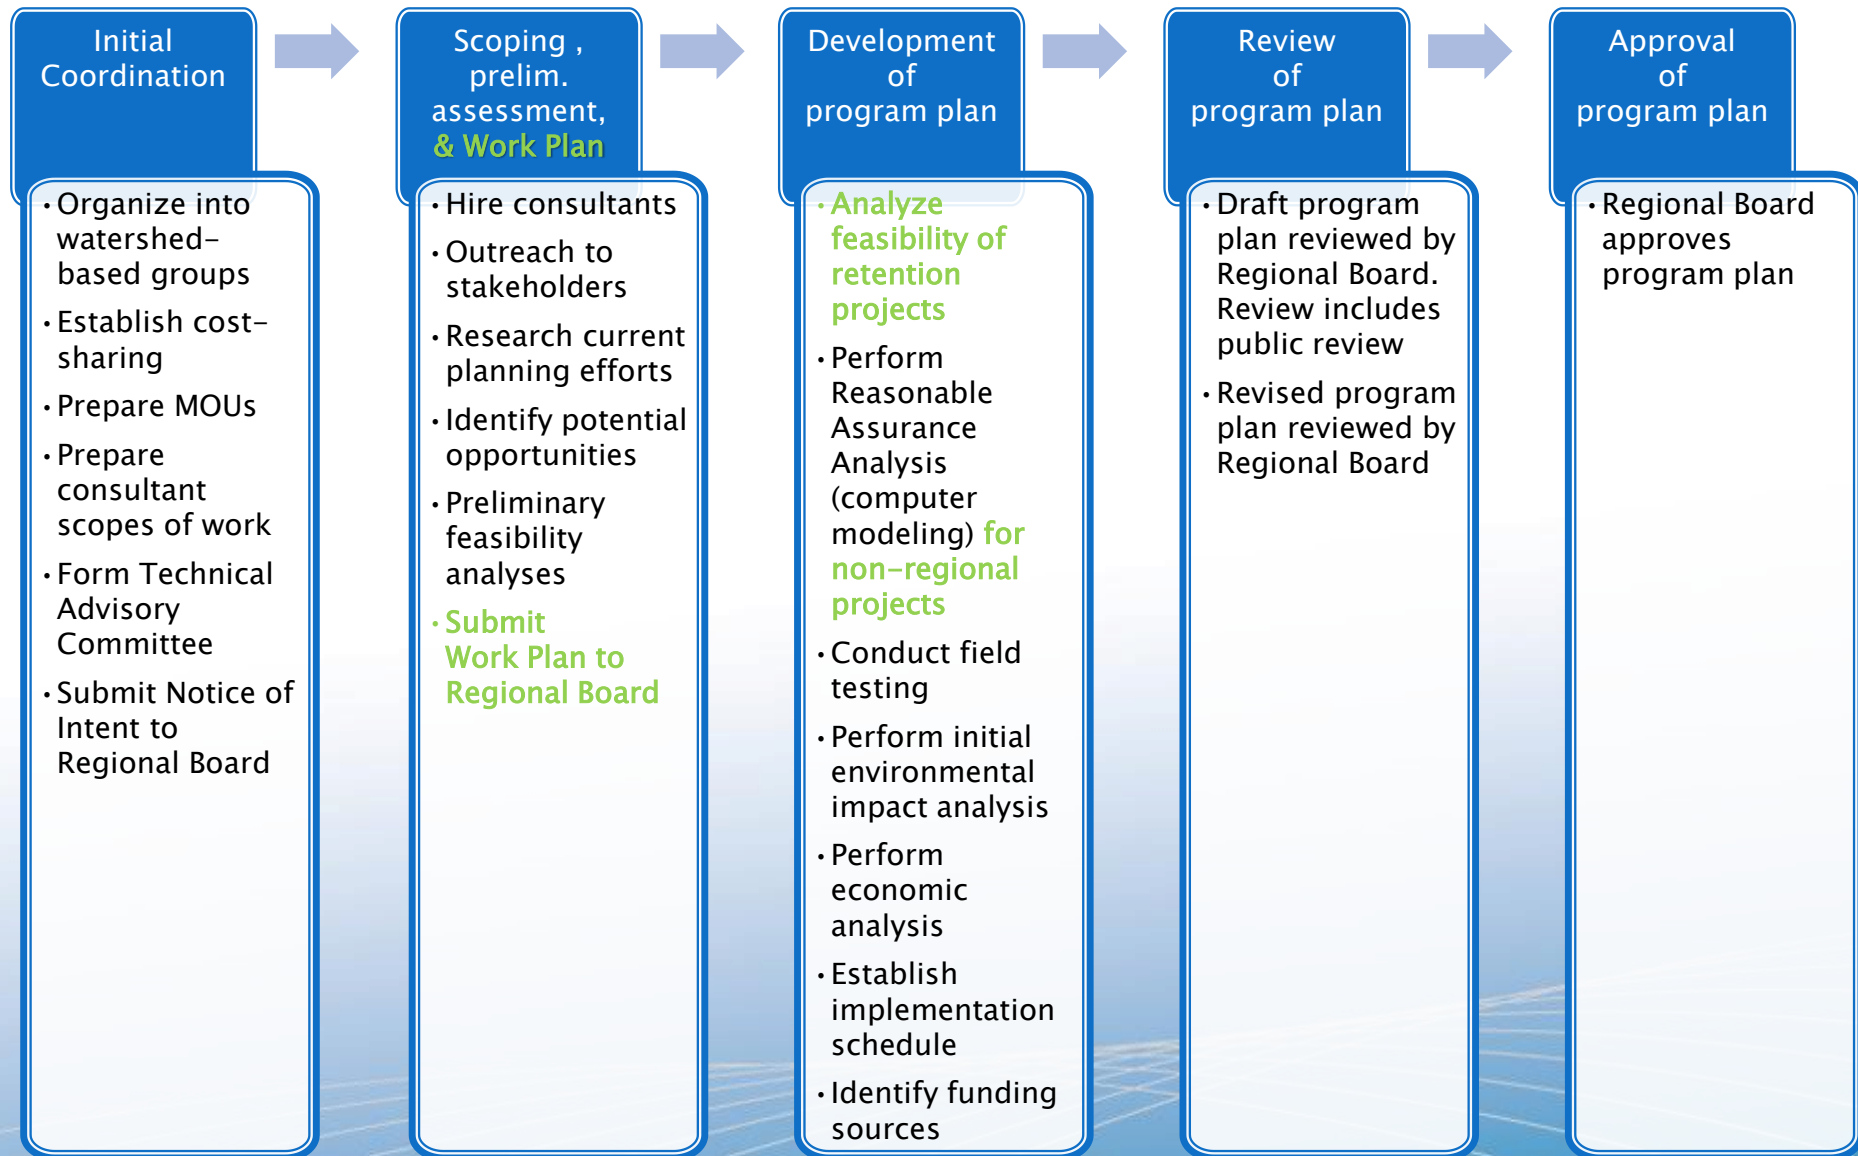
Initial Coordination

- Organize into watershed-based groups
- Establish cost-sharing
- Prepare MOUs
- Prepare consultant scopes of work
- Form Technical Advisory Committee
- Submit Notice of Intent to Regional Board

Scoping , prelim. assessment, & Work Plan

- Hire consultants
- Outreach to stakeholders
- Research current planning efforts
- Identify potential opportunities
- Preliminary feasibility analyses
- Submit Work Plan to Regional Board

Development of program plan

- Analyze feasibility of retention projects
- Perform Reasonable Assurance Analysis (computer modeling) for non-regional projects
- Conduct field testing
- Perform initial environmental impact analysis
- Perform economic analysis
- Establish implementation schedule
- Identify funding sources

Review of program plan

- Draft program plan reviewed by Regional Board. Review includes public review
- Revised program plan reviewed by Regional Board

Approval of program plan

- Regional Board approves program plan